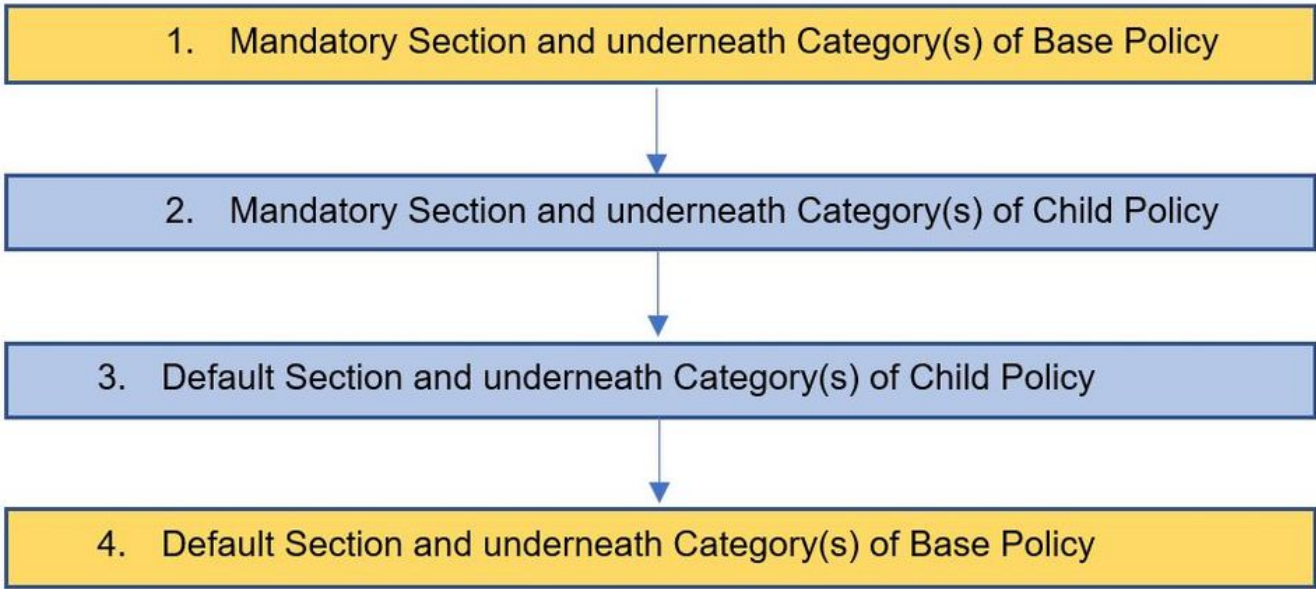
1. Mandatory Section and underneath Category(s) of Base Policy

2. Mandatory Section and underneath Category(s) of Child Policy

3. Default Section and underneath Category(s) of Child Policy

4. Default Section and underneath Category(s) of Base Policy